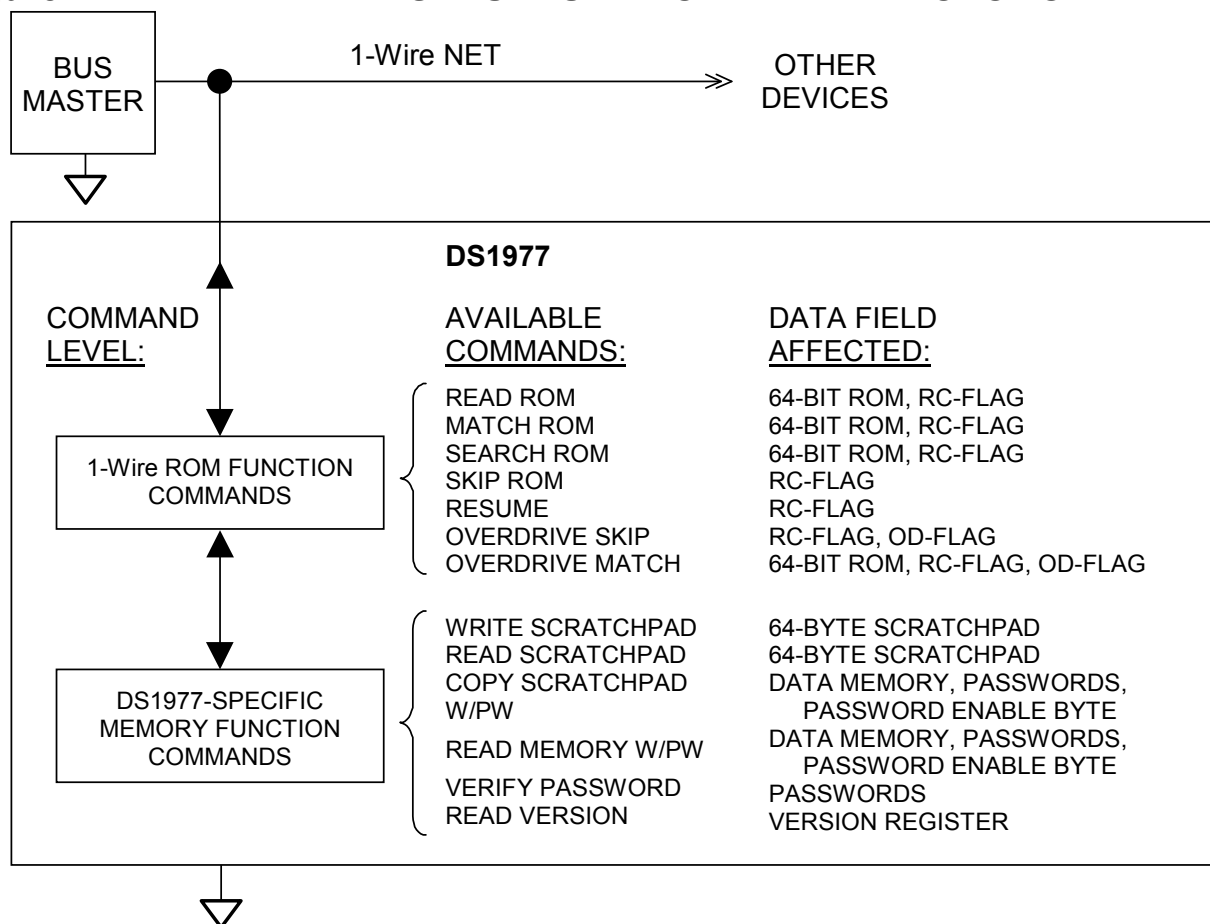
BUS MASTER

1-Wire NET

OTHER DEVICES

DS1977

COMMAND LEVEL:

AVAILABLE COMMANDS:

DATA FIELD AFFECTED:

1-Wire ROM FUNCTION COMMANDS

| AVAILABLE COMMANDS: | DATA FIELD AFFECTED: |
|---|---|
| READ ROM | 64-BIT ROM, RC-FLAG |
| MATCH ROM | 64-BIT ROM, RC-FLAG |
| SEARCH ROM | 64-BIT ROM, RC-FLAG |
| SKIP ROM | RC-FLAG |
| RESUME | RC-FLAG |
| OVERDRIVE SKIP | RC-FLAG, OD-FLAG |
| OVERDRIVE MATCH | 64-BIT ROM, RC-FLAG, OD-FLAG |

DS1977-SPECIFIC MEMORY FUNCTION COMMANDS

| AVAILABLE COMMANDS: | DATA FIELD AFFECTED: |
|---|---|
| WRITE SCRATCHPAD | 64-BYTE SCRATCHPAD |
| READ SCRATCHPAD | 64-BYTE SCRATCHPAD |
| COPY SCRATCHPAD W/PW | DATA MEMORY, PASSWORDS, PASSWORD ENABLE BYTE |
| READ MEMORY W/PW | DATA MEMORY, PASSWORDS, PASSWORD ENABLE BYTE |
| VERIFY PASSWORD | PASSWORDS |
| READ VERSION | VERSION REGISTER |